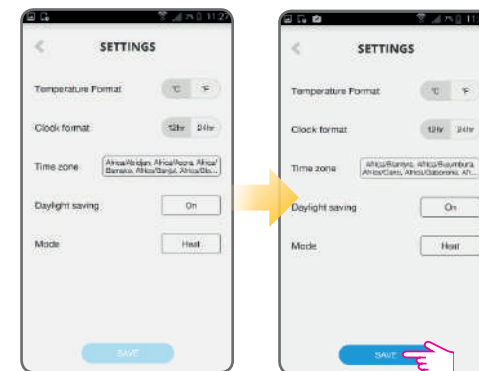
11:2

SETTINGS

Temperature Format
°C °F

Clock format
12hr 24hr

Time zone
Africa/Abidjan, Africa/Accra, Africa/ Bamako, Africa/Banjul, Africa/Bis...

Daylight saving
On

Mode
Heat

SAVE

11

SETTINGS

Temperature Format
°C °F

Clock format
12hr 24hr

Time zone
Africa/Bamiyo, Africa/Bujumbura, Africa/Cairo, Africa/Gaborone, Af...

Daylight saving
On

Mode
Heat

SAVE